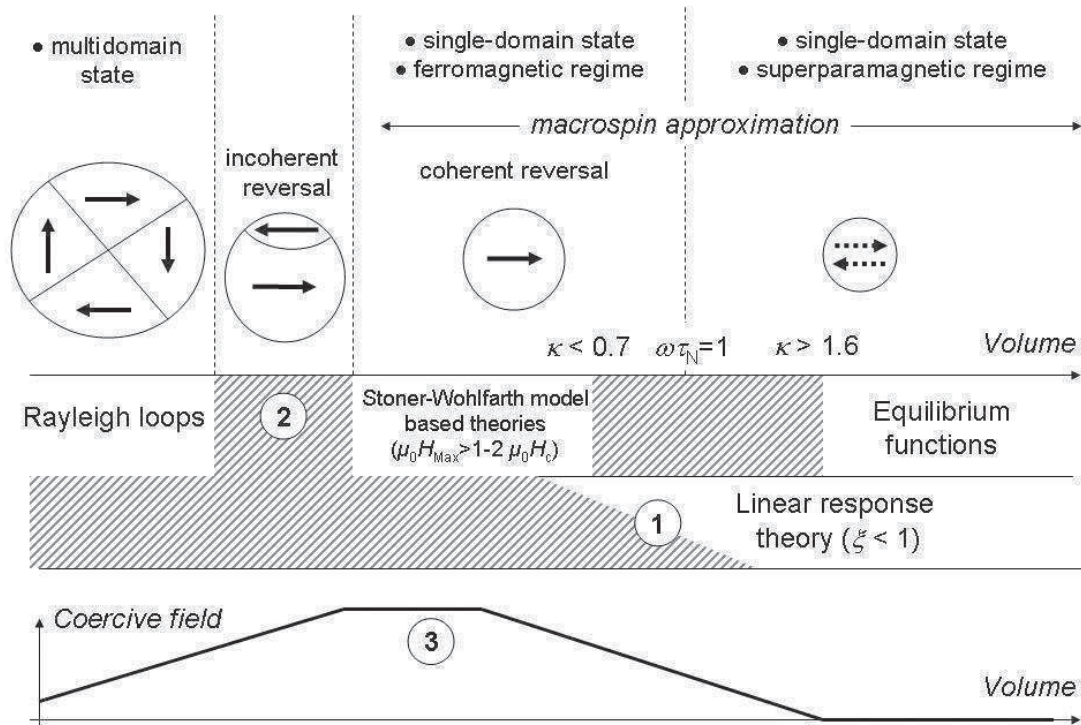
• multidomain state

incoherent reversal

• single-domain state
• ferromagnetic regime

• single-domain state
• superparamagnetic regime

macrospin approximation

coherent reversal

$\kappa < 0.7$ $\omega\tau_N=1$ $\kappa > 1.6$ Volume

Rayleigh loops

2

Stoner-Wohlfarth model based theories ($\mu_0H_{Max}$>1-2 $\mu_0H_c$)

Equilibrium functions

1

Linear response theory ($\xi < 1$)

Coercive field

3

Volume